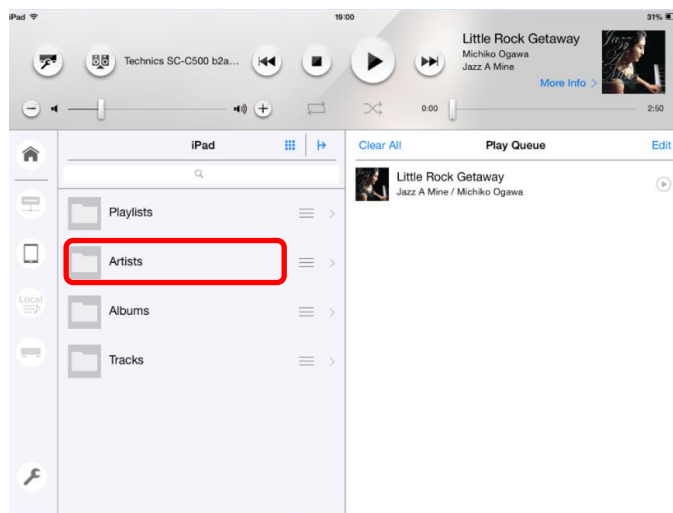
iPad
19:00
31%

Technics SC-C500 b2a...

Little Rock Getaway
Michiko Ogawa
Jazz A Mine
More Info >

Jazz A Mine

0:00
2:50

iPad

Playlists
Artists
Albums
Tracks

Local

Clear All
Play Queue
Edit

Little Rock Getaway
Jazz A Mine / Michiko Ogawa